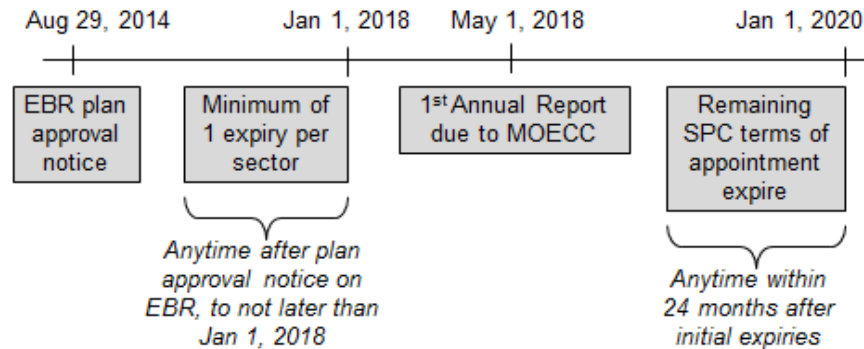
Aug 29, 2014
Jan 1, 2018
May 1, 2018
Jan 1, 2020

EBR plan approval notice

Minimum of 1 expiry per sector

$1^{st}$ Annual Report due to MOECC

Remaining SPC terms of appointment expire

*Anytime after plan approval notice on EBR, to not later than Jan 1, 2018*

*Anytime within 24 months after initial expiries*